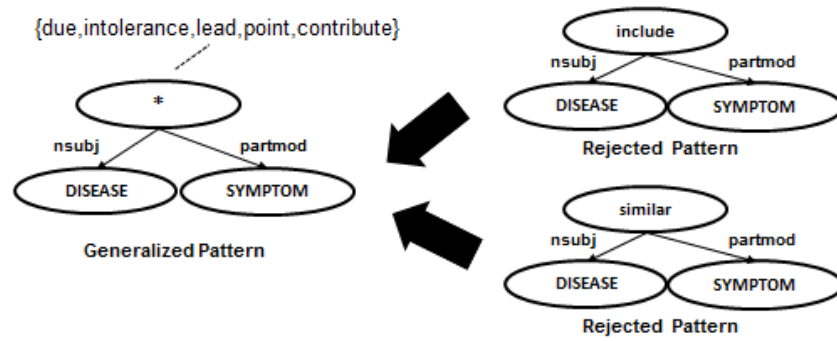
{due,intolerance,lead,point,contribute}

*

nsubj

partmod

DISEASE

SYMPTOM

Generalized Pattern

include

nsubj

partmod

DISEASE

SYMPTOM

Rejected Pattern

similar

nsubj

partmod

DISEASE

SYMPTOM

Rejected Pattern